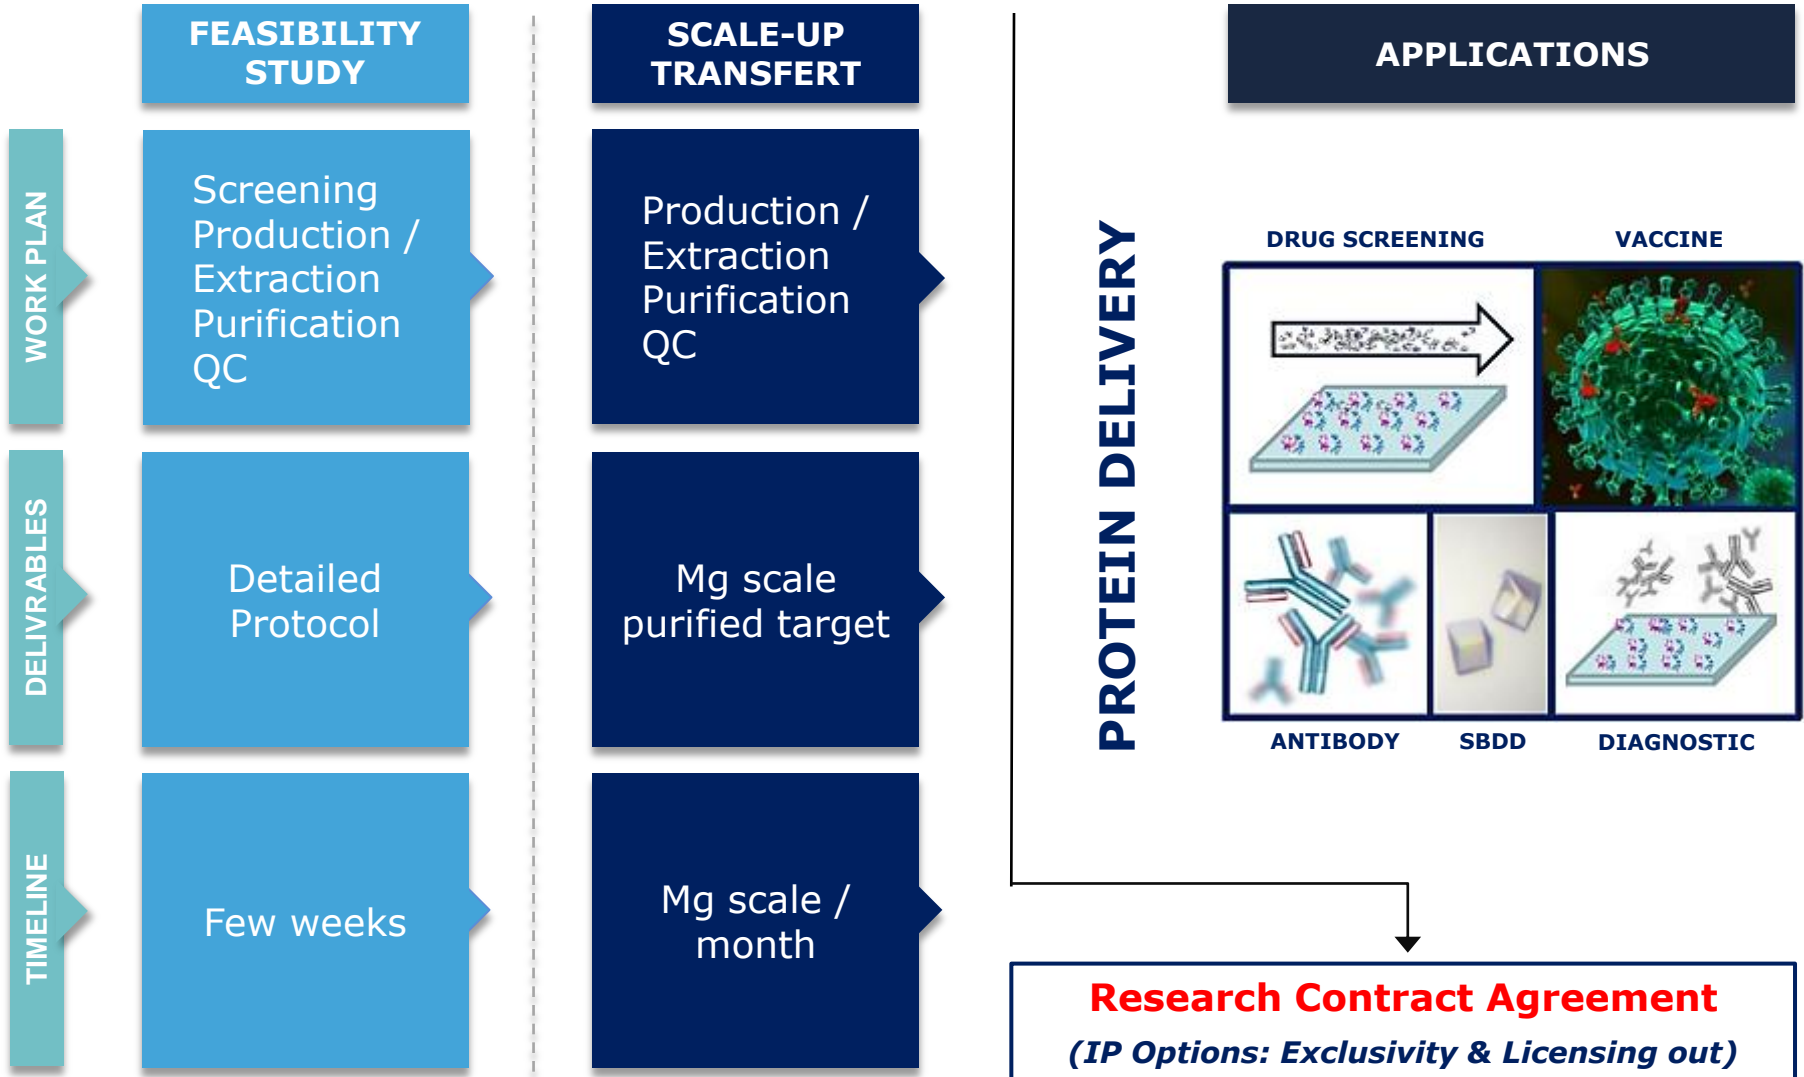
FEASIBILITY STUDY

SCALE-UP TRANSFERT

APPLICATIONS

WORK PLAN

Screening
Production /
Extraction
Purification
QC

Production /
Extraction
Purification
QC

PROTEIN DELIVERY

DRUG SCREENING

VACCINE

ANTIBODY

SBDD

DIAGNOSTIC

DELIVRABLES

Detailed Protocol

Mg scale purified target

TIMELINE

Few weeks

Mg scale / month

Research Contract Agreement

(IP Options: Exclusivity & Licensing out)